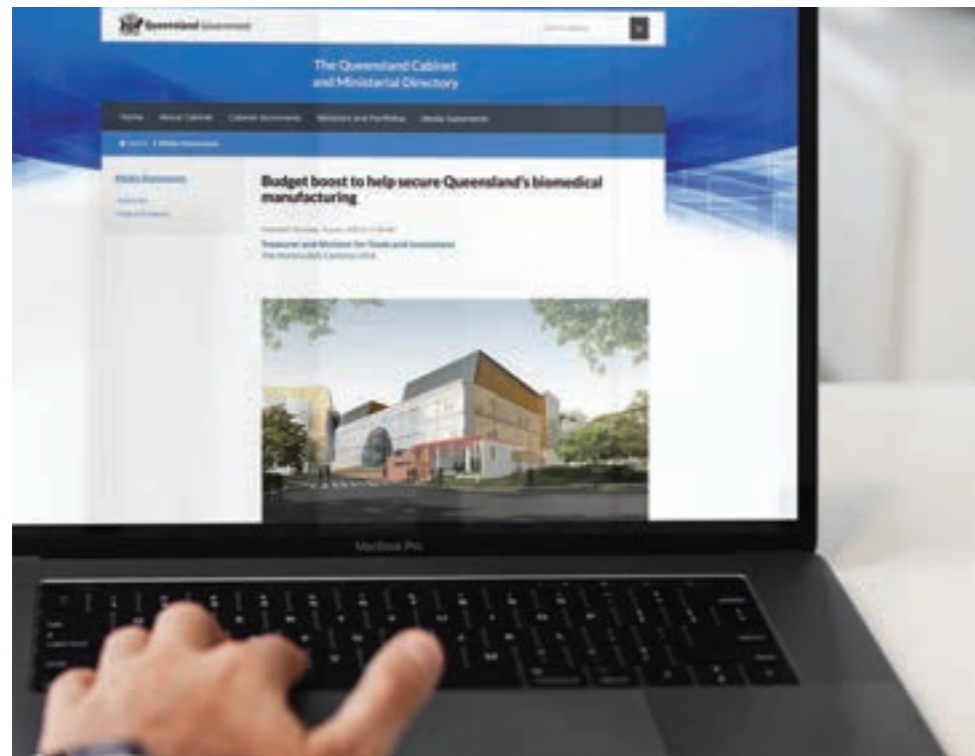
Queensland Government

The Queensland Cabinet and Ministerial Directory

Home About Cabinet Cabinet documents Ministers and Portfolios Media Statements

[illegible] > Media Statements

Media Statements

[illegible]
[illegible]

Budget boost to help secure Queensland's biomedical manufacturing

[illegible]

Treasurer and Minister for Trade and Investment
The Honourable Cameron Dick

MacBook Pro